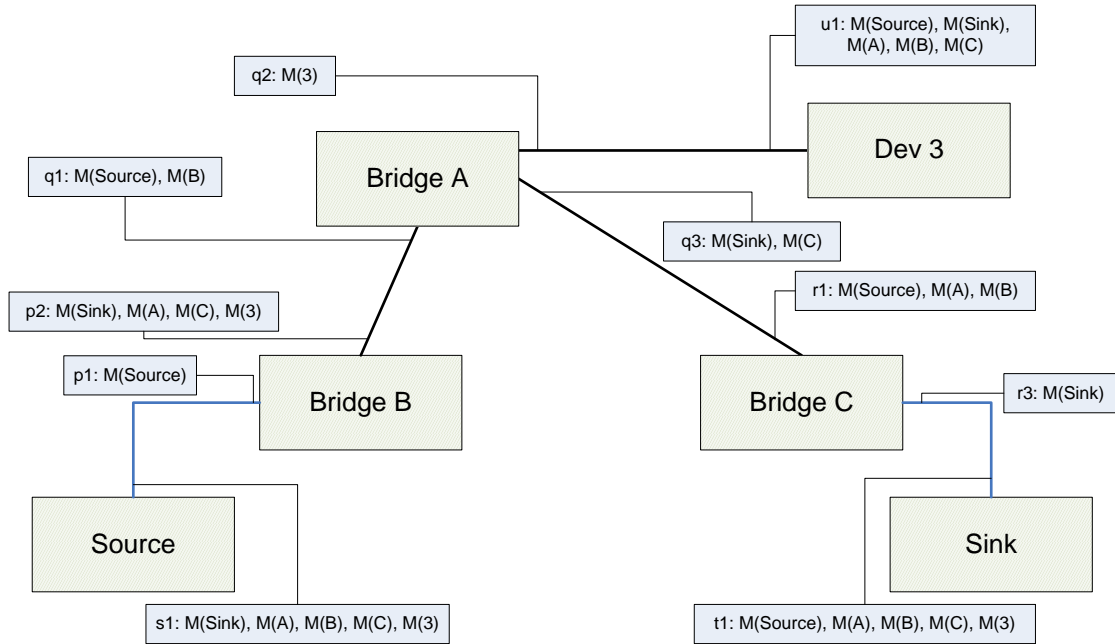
u1: M(Source), M(Sink), M(A), M(B), M(C)

q2: M(3)

Dev 3

Bridge A

q1: M(Source), M(B)

q3: M(Sink), M(C)

r1: M(Source), M(A), M(B)

p2: M(Sink), M(A), M(C), M(3)

p1: M(Source)

Bridge B

Bridge C

r3: M(Sink)

Source

Sink

s1: M(Sink), M(A), M(B), M(C), M(3)

t1: M(Source), M(A), M(B), M(C), M(3)